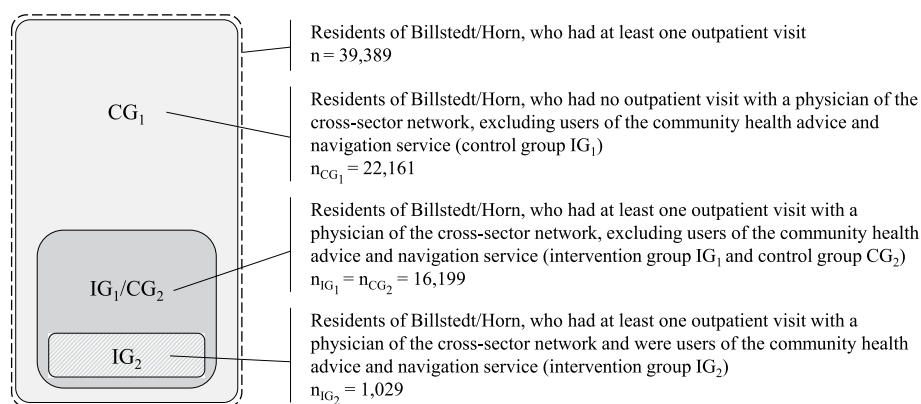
$CG_1$

$IG_1/CG_2$

$IG_2$

Residents of Billstedt/Horn, who had at least one outpatient visit
n = 39,389

Residents of Billstedt/Horn, who had no outpatient visit with a physician of the cross-sector network, excluding users of the community health advice and navigation service (control group $IG_1$)
$n_{CG_1} = 22{,}161$

Residents of Billstedt/Horn, who had at least one outpatient visit with a physician of the cross-sector network, excluding users of the community health advice and navigation service (intervention group $IG_1$ and control group $CG_2$)
$n_{IG_1} = n_{CG_2} = 16{,}199$

Residents of Billstedt/Horn, who had at least one outpatient visit with a physician of the cross-sector network and were users of the community health advice and navigation service (intervention group $IG_2$)
$n_{IG_2} = 1{,}029$